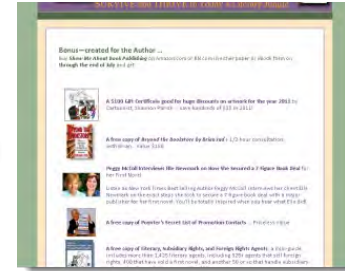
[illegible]

Bonus—created for the Author...

Buy Show Me About Book Publishing on Amazon.com or BN.com (either paper or ebook from an through the end of July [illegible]

A $100 Gift Certificate good for huge discounts on artwork for the year 2012 by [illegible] — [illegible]

A free copy of Beyond the Bookstore by Brian Jud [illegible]

Peggy McColl Interviews Ric Newcomb on How She Secured a 7-figure Book Deal for Her First Novel.

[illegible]

A free copy of Promoter's Secret List of Promotional Contacts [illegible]

A free copy of Literary, Subsidiary Rights, and Foreign Rights Agents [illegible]